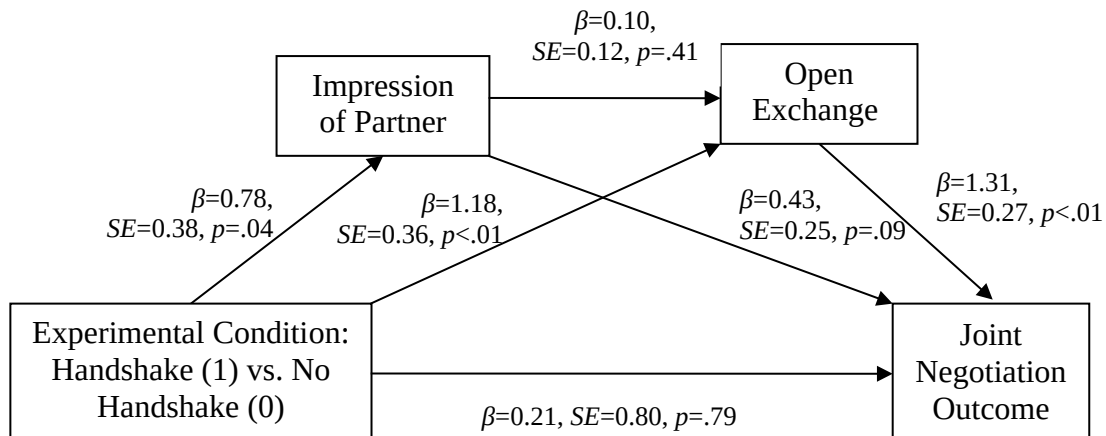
$\beta$=0.10, $SE$=0.12, $p$=.41

Impression of Partner

Open Exchange

$\beta$=0.78, $SE$=0.38, $p$=.04

$\beta$=1.18, $SE$=0.36, $p$<.01

$\beta$=0.43, $SE$=0.25, $p$=.09

$\beta$=1.31, $SE$=0.27, $p$<.01

Experimental Condition: Handshake (1) vs. No Handshake (0)

Joint Negotiation Outcome

$\beta$=0.21, $SE$=0.80, $p$=.79